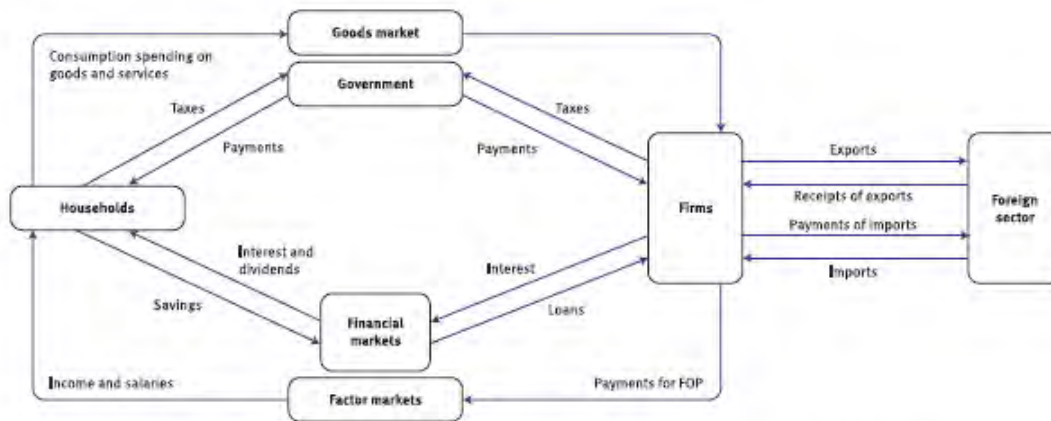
Goods market

Consumption spending on goods and services

Government

Taxes

Payments

Taxes

Payments

Households

Firms

Exports

Receipts of exports

Payments of imports

Imports

Foreign sector

Interest and dividends

Interest

Savings

Financial markets

Loans

Income and salaries

Factor markets

Payments for FOP